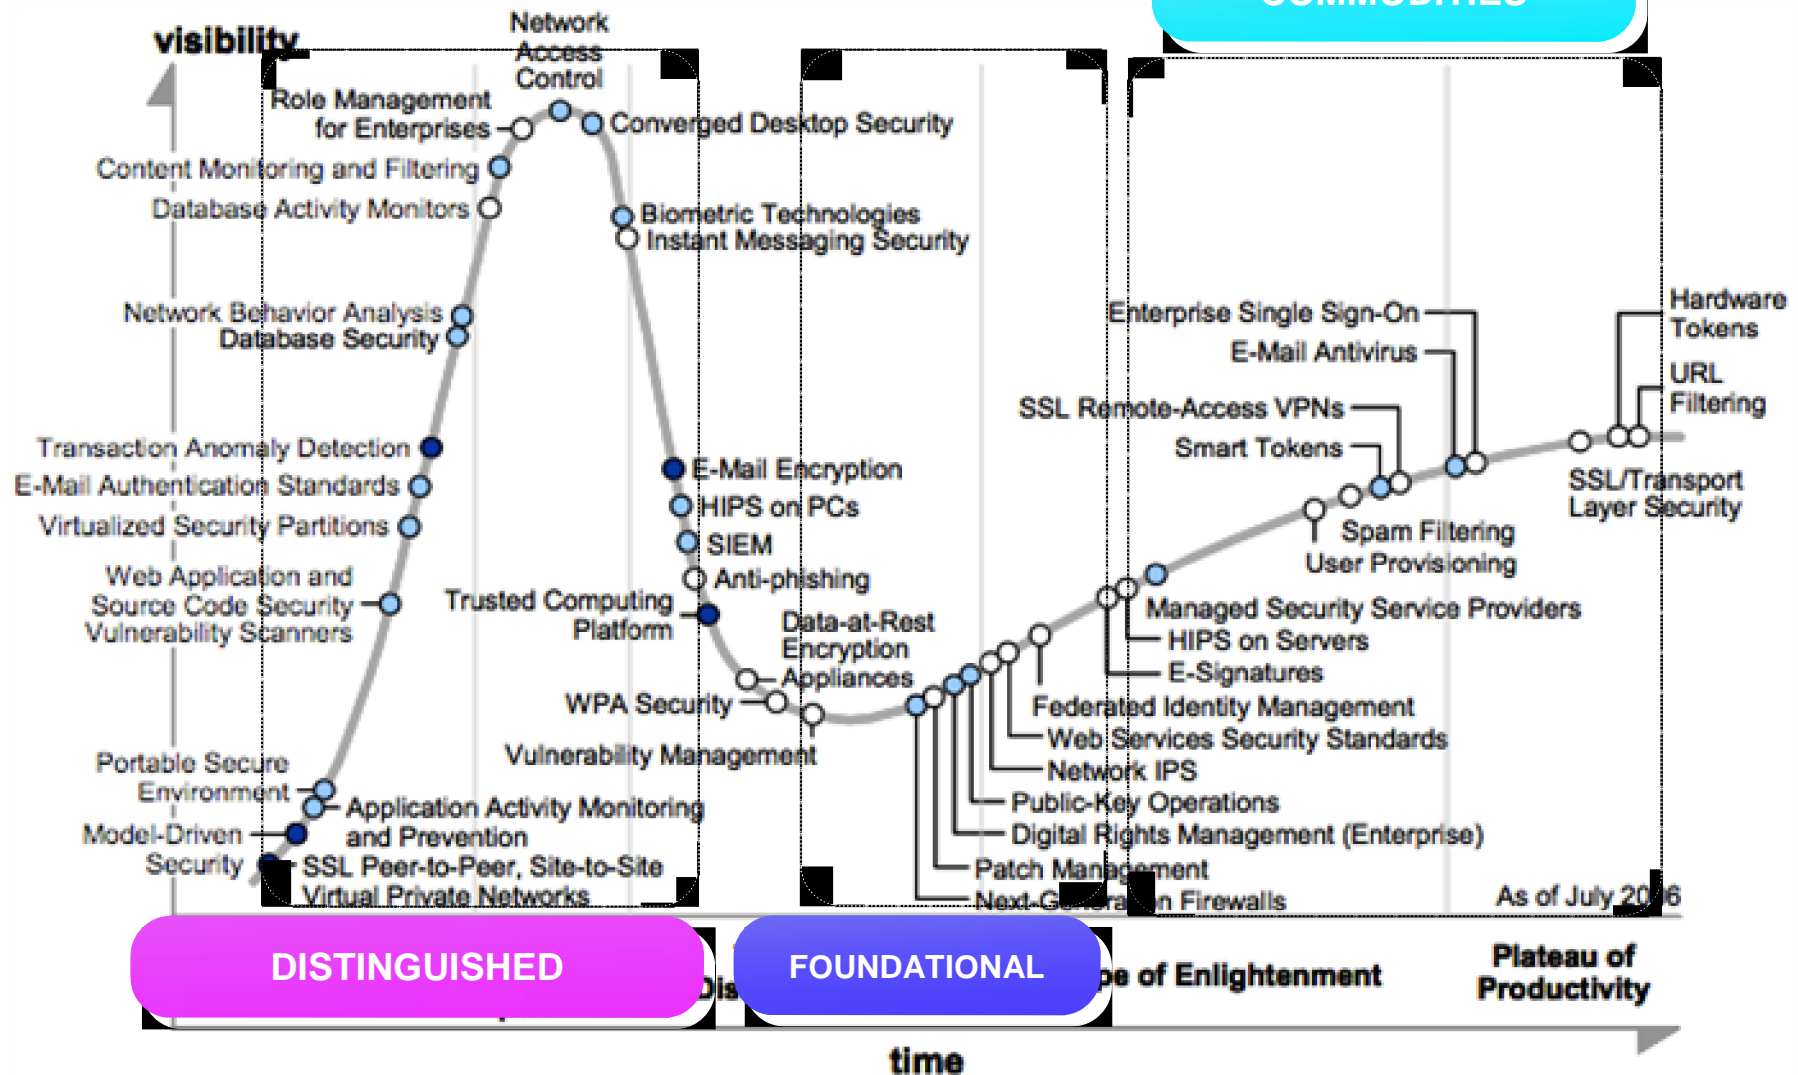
visibility

Network Access Control
Role Management for Enterprises
Converged Desktop Security
Content Monitoring and Filtering
Database Activity Monitors
Biometric Technologies
Instant Messaging Security
Network Behavior Analysis
Database Security
Transaction Anomaly Detection
E-Mail Authentication Standards
Virtualized Security Partitions
Web Application and Source Code Security
Vulnerability Scanners
Portable Secure Environment
Application Activity Monitoring and Prevention
Model-Driven Security
SSL Peer-to-Peer, Site-to-Site Virtual Private Networks
E-Mail Encryption
HIPS on PCs
SIEM
Anti-phishing
Trusted Computing Platform
Data-at-Rest Encryption Appliances
WPA Security
Vulnerability Management
Enterprise Single Sign-On
E-Mail Antivirus
SSL Remote-Access VPNs
Smart Tokens
Spam Filtering
User Provisioning
Managed Security Service Providers
HIPS on Servers
E-Signatures
Federated Identity Management
Web Services Security Standards
Network IPS
Public-Key Operations
Digital Rights Management (Enterprise)
Patch Management
Next-Generation Firewalls
Hardware Tokens
URL Filtering
SSL/Transport Layer Security
As of July 2006

DISTINGUISHED
FOUNDATIONAL
Dis
pe of Enlightenment
Plateau of Productivity
time